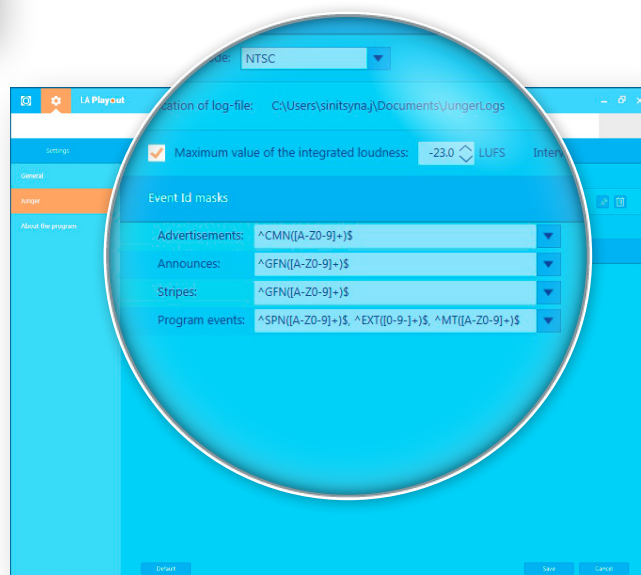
LA Playout

Settings

General

Junger

About the program

ode: NTSC

cation of log-file: C:\Users\sinitsyna.j\Documents\JungerLogs

Maximum value of the integrated loudness: -23.0 LUFS Interv

Event Id masks

Advertisements: ^CMN([A-Z0-9]+)$

Announces: ^GFN([A-Z0-9]+)$

Stripes: ^GFN([A-Z0-9]+)$

Program events: ^SPN([A-Z0-9]+)$, ^EXT([0-9-]+)$, ^MT([A-Z0-9]+)$

Default

Save

Cancel